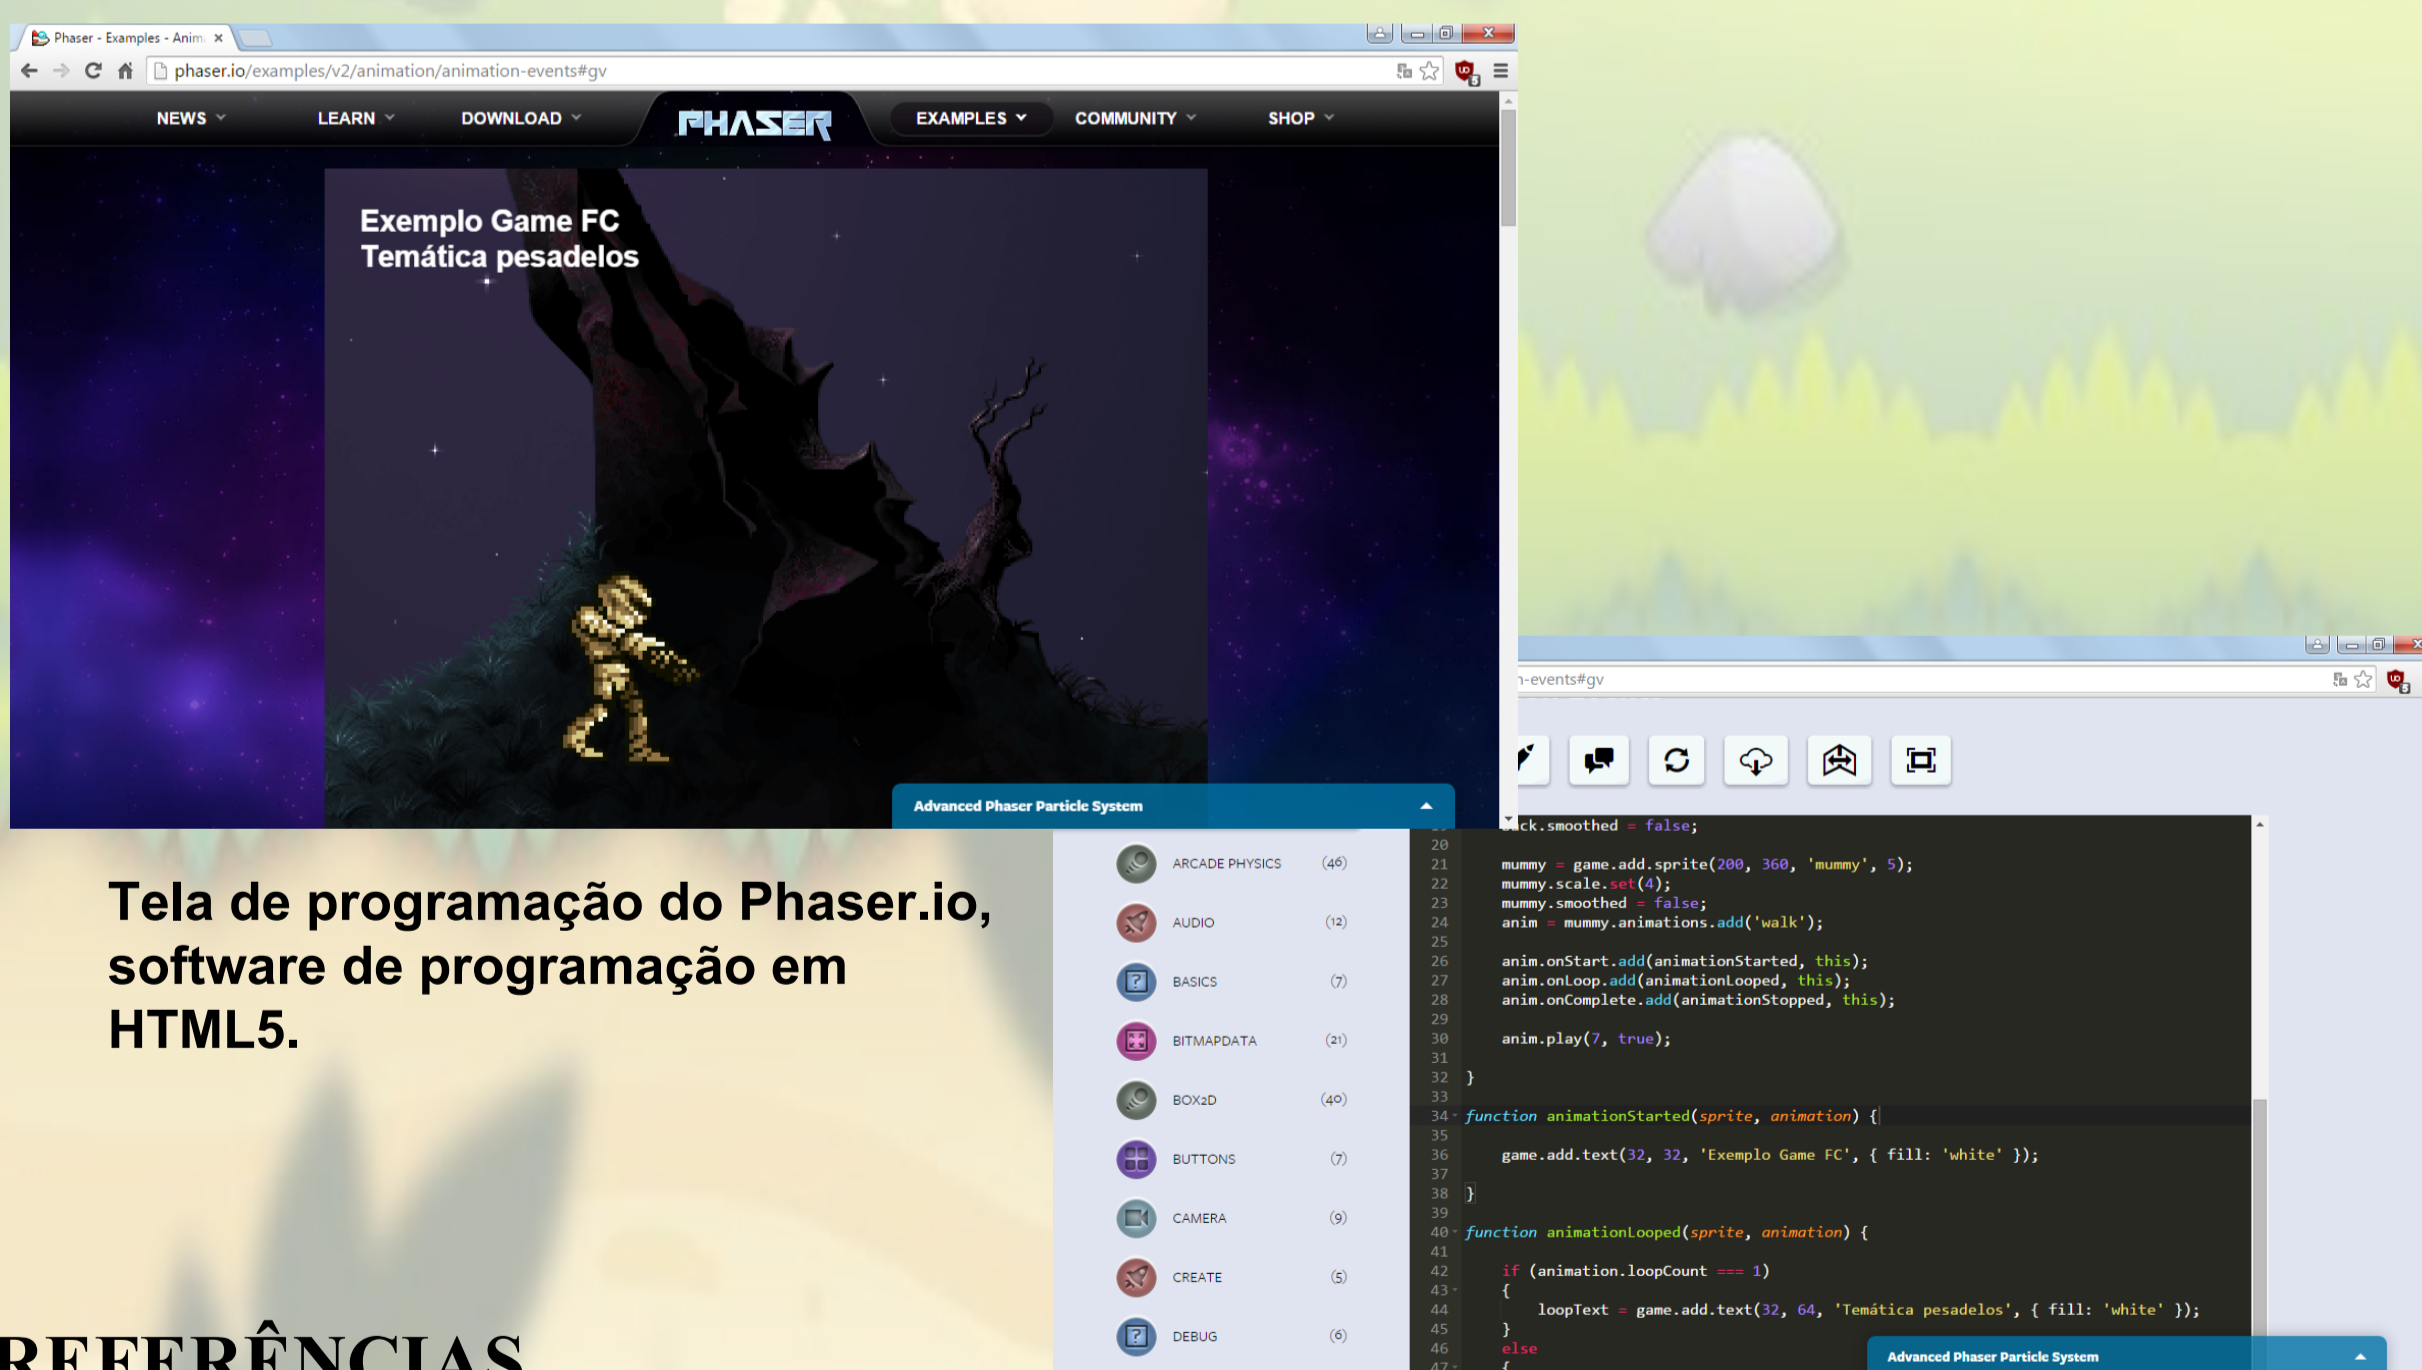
Phaser - Examples - Anim ×

phaser.io/examples/v2/animation/animation-events#gv

NEWS LEARN DOWNLOAD PHASER EXAMPLES COMMUNITY SHOP

Exemplo Game FC
Temática pesadelos

Advanced Phaser Particle System

n-events#gv

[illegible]ck.smoothed = false;

| | | |
|---|---|---|
| ARCADE PHYSICS | (46) |
| AUDIO | (12) |
| BASICS | (7) |
| BITMAPDATA | (21) |
| BOX2D | (40) |
| BUTTONS | (7) |
| CAMERA | (9) |
| CREATE | (5) |
| DEBUG | (6) |

20
21 mummy = game.add.sprite(200, 360, 'mummy', 5);
22 mummy.scale.set(4);
23 mummy.smoothed = false;
24 anim = mummy.animations.add('walk');
25
26 anim.onStart.add(animationStarted, this);
27 anim.onLoop.add(animationLooped, this);
28 anim.onComplete.add(animationStopped, this);
29
30 anim.play(7, true);
31
32 }
33
34 function animationStarted(sprite, animation) {
35
36 game.add.text(32, 32, 'Exemplo Game FC', { fill: 'white' });
37
38 }
39
40 function animationLooped(sprite, animation) {
41
42 if (animation.loopCount === 1)
43 {
44 loopText = game.add.text(32, 64, 'Temática pesadelos', { fill: 'white' });
45 }
46 else
47 {

Advanced Phaser Particle System

Tela de programação do Phaser.io, software de programação em HTML5.

REFERÊNCIAS